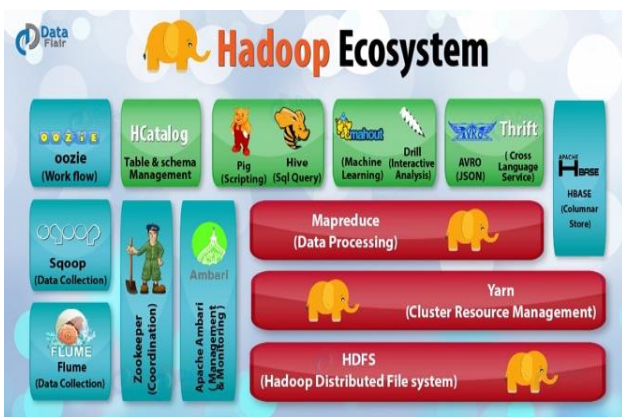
Data Flair

Hadoop Ecosystem

OOZIE
oozie
(Work flow)

HCatalog
Table & schema Management

Pig
(Scripting)

Hive
(Sql Query)

mahout
(Machine Learning)

Drill
(Interactive Analysis)

AVRO
(JSON)

Thrift
( Cross Language Service)

APACHE HBASE
HBASE
(Columnar Store)

sqoop
Sqoop
(Data Collection)

Zookeeper
(Coordination)

Ambari
Apache Ambari
( Management & Monitoring )

Mapreduce
(Data Processing)

Yarn
(Cluster Resource Management)

FLUME
Flume
(Data Collection)

HDFS
(Hadoop Distributed File system)